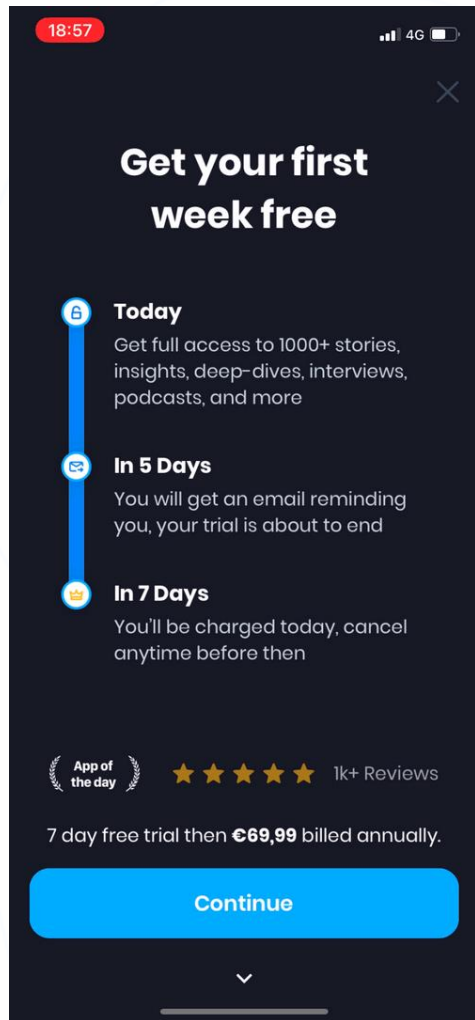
18:57

4G

Get your first week free

Today
Get full access to 1000+ stories, insights, deep-dives, interviews, podcasts, and more

In 5 Days
You will get an email reminding you, your trial is about to end

In 7 Days
You'll be charged today, cancel anytime before then

App of the day

1k+ Reviews

7 day free trial then €69,99 billed annually.

Continue